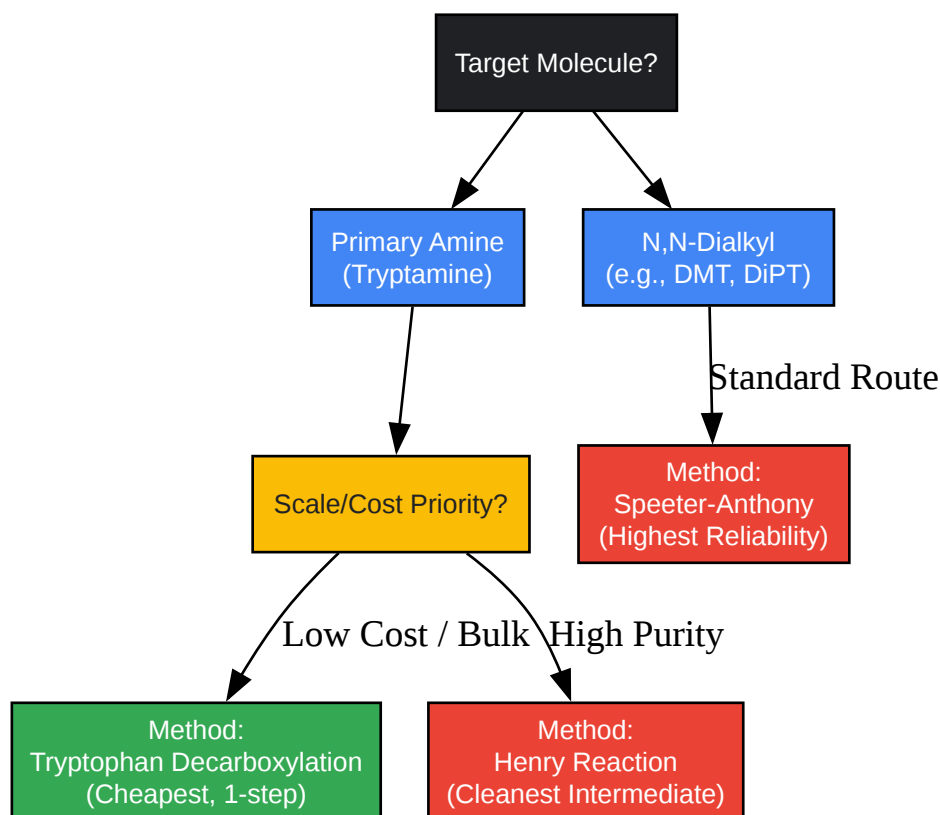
Target Molecule?

Primary Amine
(Tryptamine)

N,N-Dialkyl
(e.g., DMT, DiPT)

Standard Route

Method:
Speeter-Anthony
(Highest Reliability)

Scale/Cost Priority?

Low Cost / Bulk

High Purity

Method:
Tryptophan Decarboxylation
(Cheapest, 1-step)

Method:
Henry Reaction
(Cleanest Intermediate)